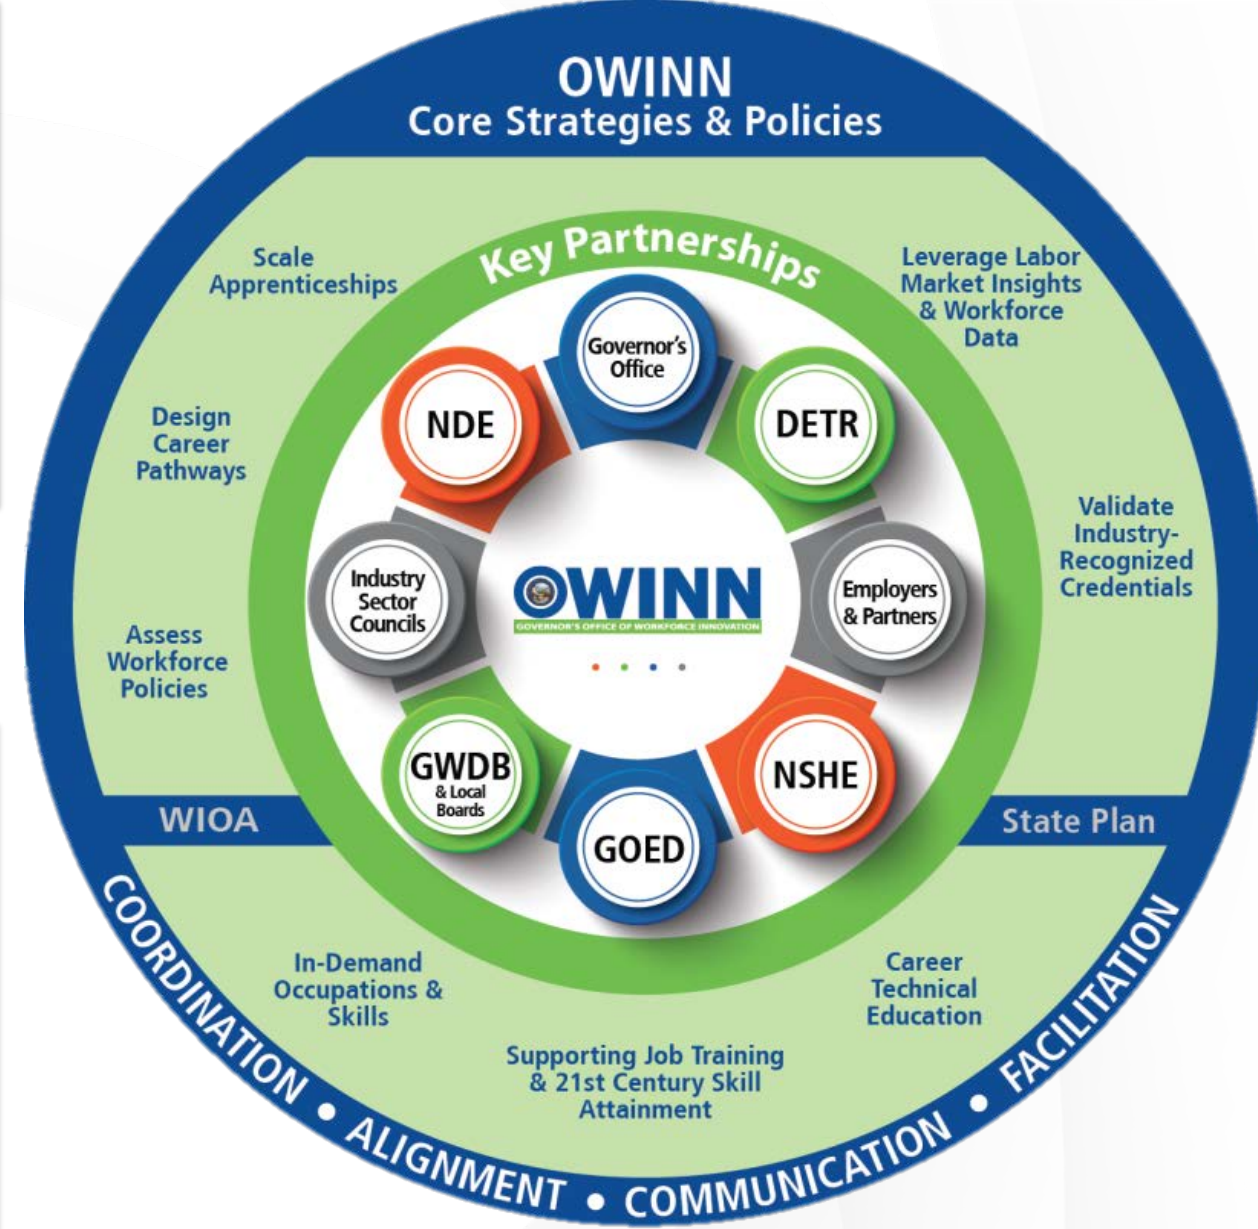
OWINN
Core Strategies & Policies

Key Partnerships

Scale Apprenticeships

Leverage Labor Market Insights & Workforce Data

Design Career Pathways

Validate Industry-Recognized Credentials

Assess Workforce Policies

Governor's Office

DETR

Employers & Partners

NSHE

GOED

GWDB & Local Boards

Industry Sector Councils

NDE

OWINN
GOVERNOR'S OFFICE OF WORKFORCE INNOVATION

WIOA

State Plan

In-Demand Occupations & Skills

Career Technical Education

Supporting Job Training & 21st Century Skill Attainment

COORDINATION • ALIGNMENT • COMMUNICATION • FACILITATION